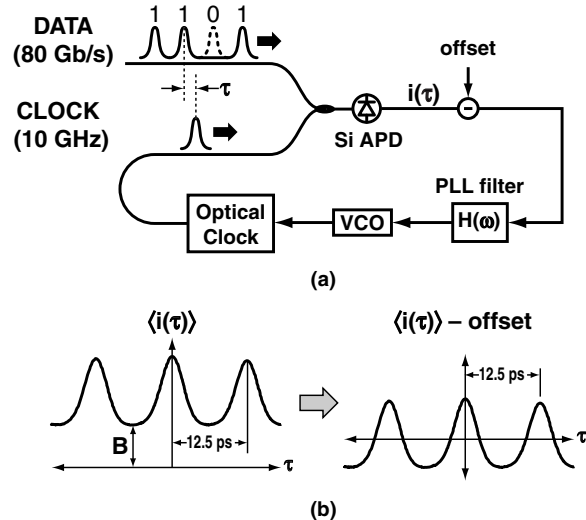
DATA
(80 Gb/s)
1 1 0 1
$\tau$
CLOCK
(10 GHz)
Si APD
$i(\tau)$
offset
PLL filter
$H(\omega)$
VCO
Optical Clock
(a)
$\langle i(\tau)\rangle$
B
12.5 ps
$\tau$
$\langle i(\tau)\rangle$ – offset
12.5 ps
$\tau$
(b)